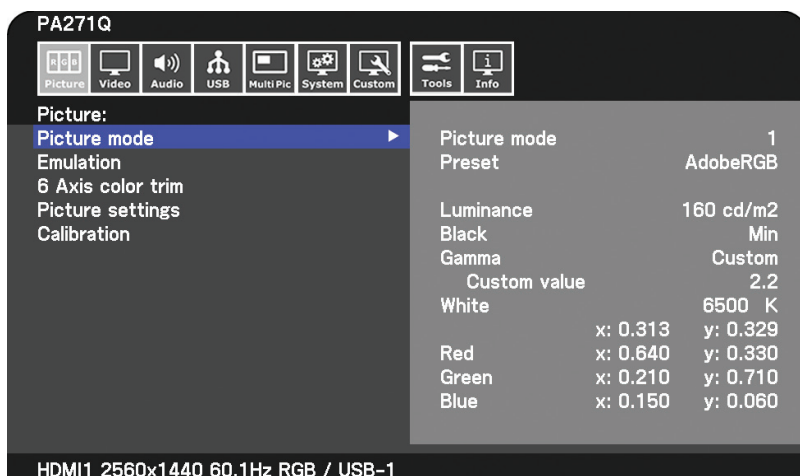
PA271Q

RGB Picture Video Audio USB Multi Pic System Custom Tools Info

Picture:
Picture mode
Emulation
6 Axis color trim
Picture settings
Calibration

Picture mode 1
Preset AdobeRGB

Luminance 160 cd/m2
Black Min
Gamma Custom
Custom value 2.2
White 6500 K
x: 0.313 y: 0.329
Red x: 0.640 y: 0.330
Green x: 0.210 y: 0.710
Blue x: 0.150 y: 0.060

HDMI1 2560x1440 60.1Hz RGB / USB-1